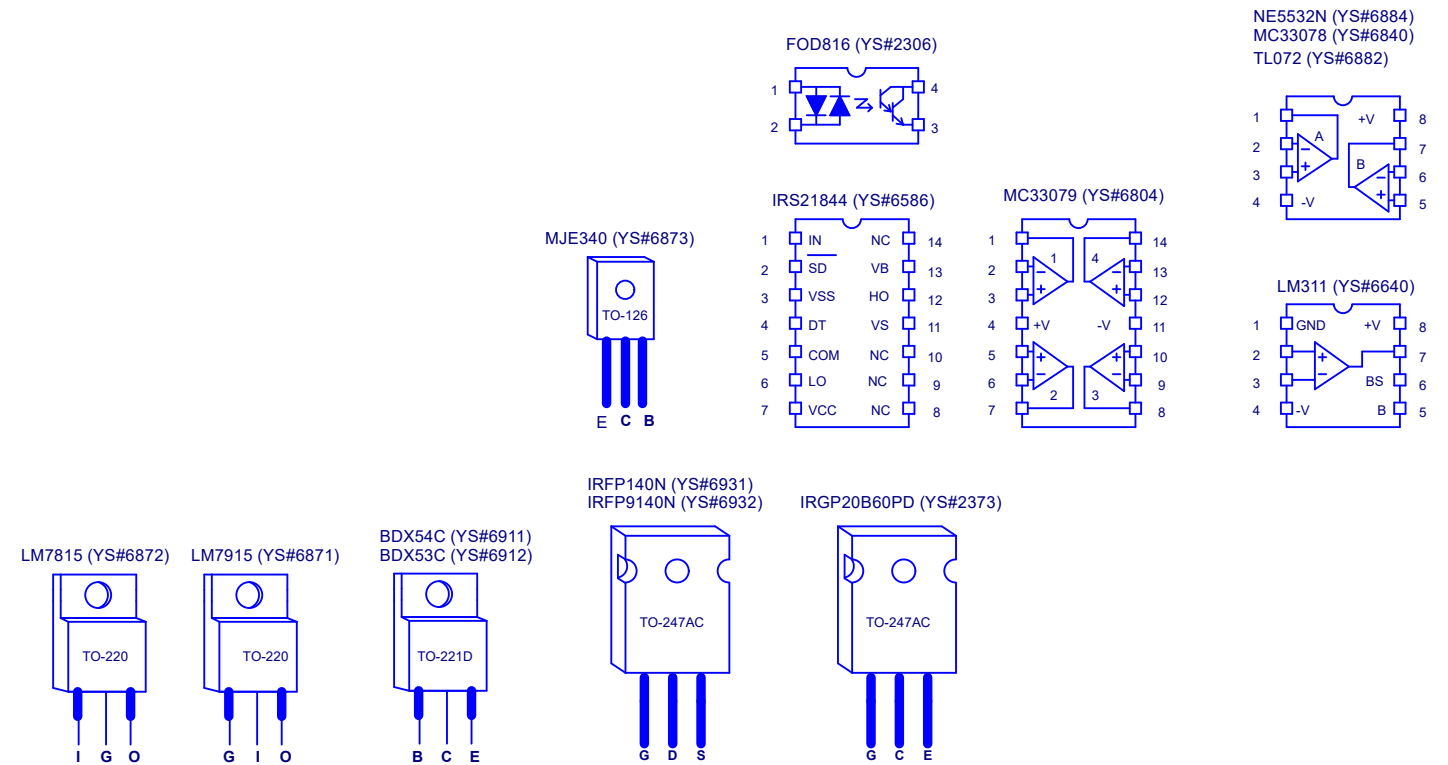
FOD816 (YS#2306)

1
2
4
3

NE5532N (YS#6884)
MC33078 (YS#6840)
TL072 (YS#6882)

1
2
3
4
A
B
+V
-V
8
7
6
5

IRS21844 (YS#6586)

| | | | |
|---|---|---|---|
| 1 | IN | NC | 14 |
| 2 | $\overline{SD}$ | VB | 13 |
| 3 | VSS | HO | 12 |
| 4 | DT | VS | 11 |
| 5 | COM | NC | 10 |
| 6 | LO | NC | 9 |
| 7 | VCC | NC | 8 |

MC33079 (YS#6804)

1
2
3
4
5
6
7
+V
-V
1
2
3
4
14
13
12
11
10
9
8

MJE340 (YS#6873)

TO-126

E C B

LM311 (YS#6640)

1 GND
2
3
4 -V
+V 8
7
BS 6
B 5

IRFP140N (YS#6931)
IRFP9140N (YS#6932)

IRGP20B60PD (YS#2373)

BDX54C (YS#6911)
BDX53C (YS#6912)

LM7815 (YS#6872)

LM7915 (YS#6871)

TO-220

TO-220

TO-221D

TO-247AC

TO-247AC

I G O

G I O

B C E

G D S

G C E